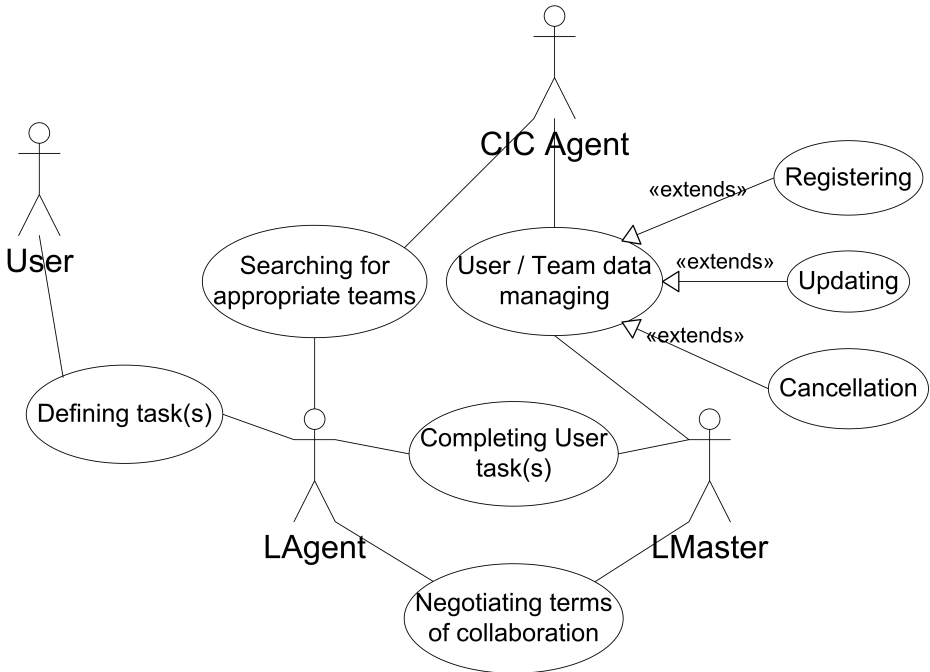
CIC Agent

User

«extends»

Registering

Searching for appropriate teams

User / Team data managing

«extends»

Updating

«extends»

Defining task(s)

Completing User task(s)

Cancellation

LAgent

LMaster

Negotiating terms of collaboration